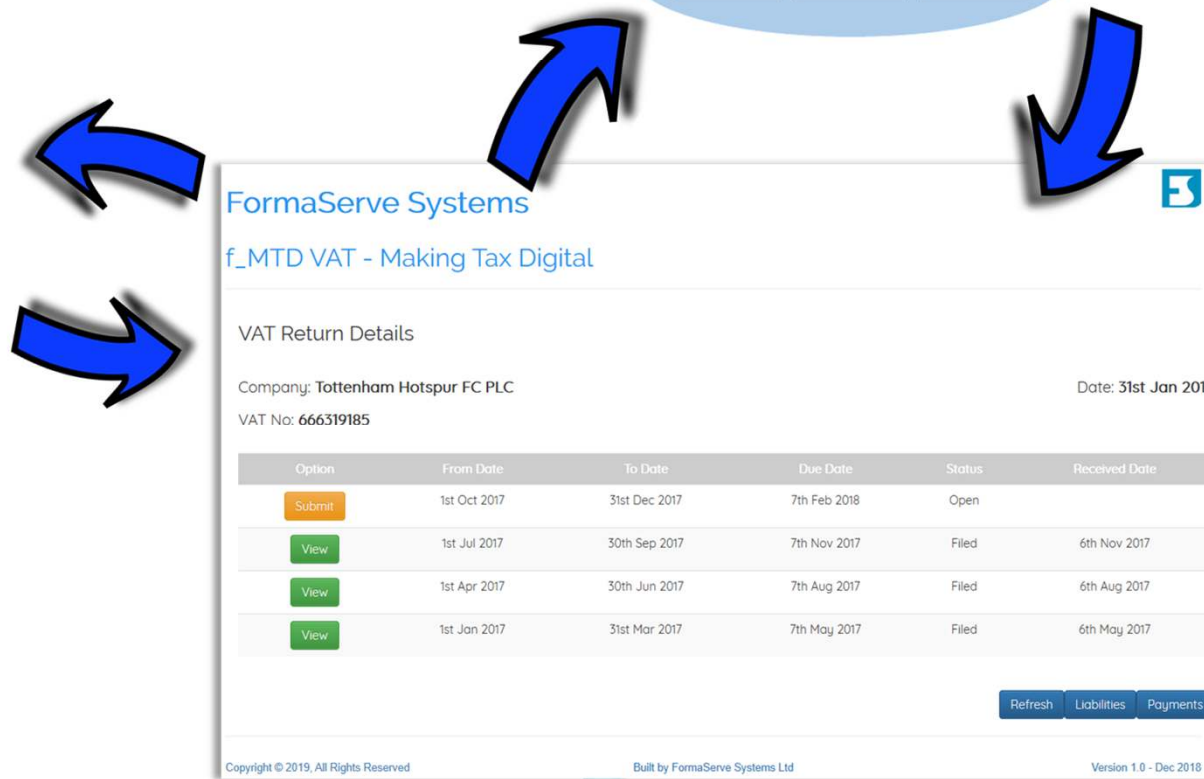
FormaServe Systems

f_MTD VAT - Making Tax Digital

VAT Return Details

Company: Tottenham Hotspur FC PLC

Date: 31st Jan 201

VAT No: 666319185

| Option | From Date | To Date | Due Date | Status | Received Date |
|---|---|---|---|---|---|
| Submit | 1st Oct 2017 | 31st Dec 2017 | 7th Feb 2018 | Open | |
| View | 1st Jul 2017 | 30th Sep 2017 | 7th Nov 2017 | Filed | 6th Nov 2017 |
| View | 1st Apr 2017 | 30th Jun 2017 | 7th Aug 2017 | Filed | 6th Aug 2017 |
| View | 1st Jan 2017 | 31st Mar 2017 | 7th May 2017 | Filed | 6th May 2017 |

Refresh Liabilities Payments

Copyright © 2019, All Rights Reserved

Built by FormaServe Systems Ltd

Version 1.0 - Dec 2018